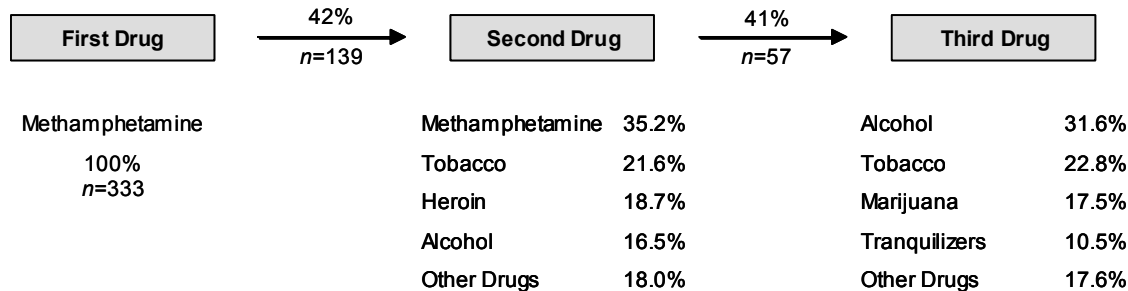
First Drug

42%
$n$=139

Second Drug

41%
$n$=57

Third Drug

Methamphetamine
100%
$n$=333

| | |
|---|---|
| Methamphetamine | 35.2% |
| Tobacco | 21.6% |
| Heroin | 18.7% |
| Alcohol | 16.5% |
| Other Drugs | 18.0% |

| | |
|---|---|
| Alcohol | 31.6% |
| Tobacco | 22.8% |
| Marijuana | 17.5% |
| Tranquilizers | 10.5% |
| Other Drugs | 17.6% |